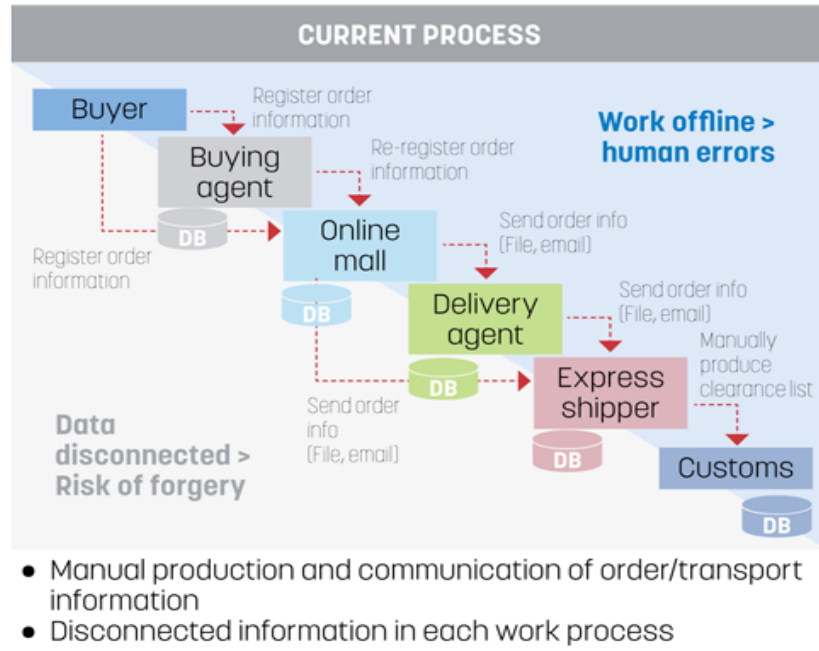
CURRENT PROCESS

Buyer

Register order information

Buying agent

Re-register order information

Work offline > human errors

DB

Register order information

Online mall

Send order info (File, email)

DB

Delivery agent

Send order info (File, email)

DB

Manually produce clearance list

Express shipper

Send order info (File, email)

DB

Customs

DB

Data disconnected > Risk of forgery

• Manual production and communication of order/transport information
• Disconnected information in each work process